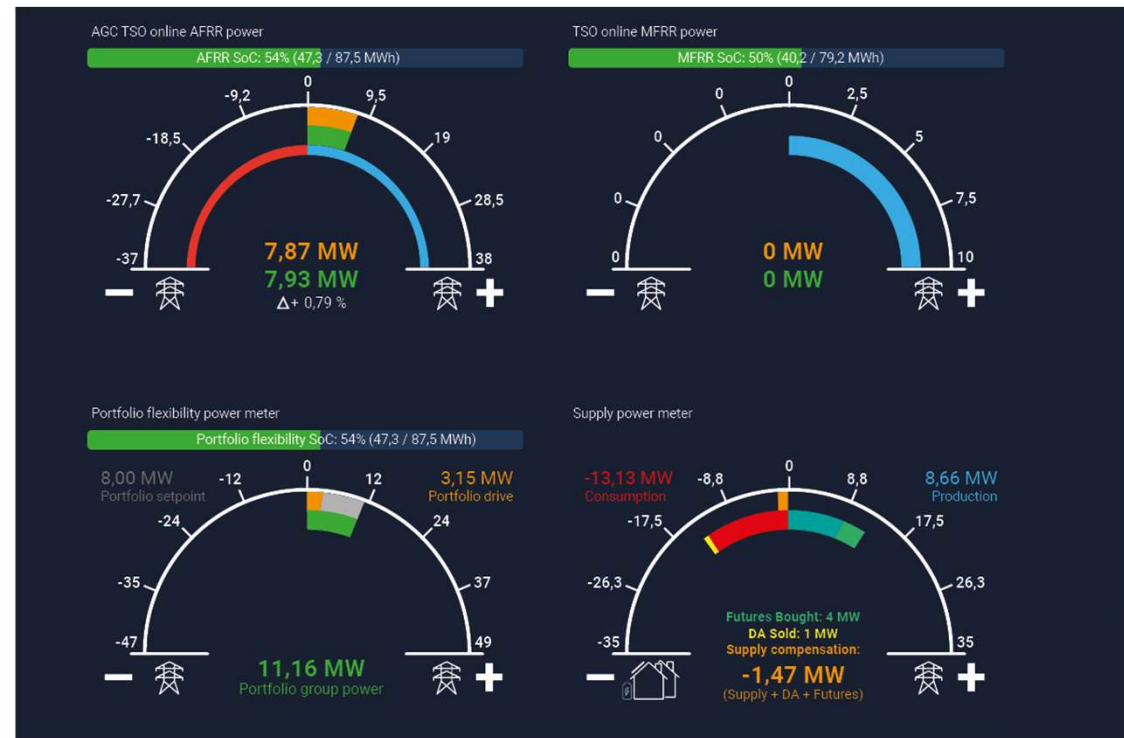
AGC TSO online AFRR power

AFRR SoC: 54% (47,3 / 87,5 MWh)

-9,2 0 9,5 -18,5 19 -27,7 28,5 -37 38

7,87 MW
7,93 MW
Δ+ 0,79 %

TSO online MFRR power

MFRR SoC: 50% (40,2 / 79,2 MWh)

0 0 2,5 0 5 0 7,5 0 10

0 MW
0 MW

Portfolio flexibility power meter

Portfolio flexibility SoC: 54% (47,3 / 87,5 MWh)

8,00 MW
Portfolio setpoint

3,15 MW
Portfolio drive

-12 0 12 -24 24 -35 37 -47 49

11,16 MW
Portfolio group power

Supply power meter

-13,13 MW
Consumption

8,66 MW
Production

-8,8 0 8,8 -17,5 17,5 -26,3 26,3 -35 35

Futures Bought: 4 MW
DA Sold: 1 MW
Supply compensation:
-1,47 MW
(Supply + DA + Futures)